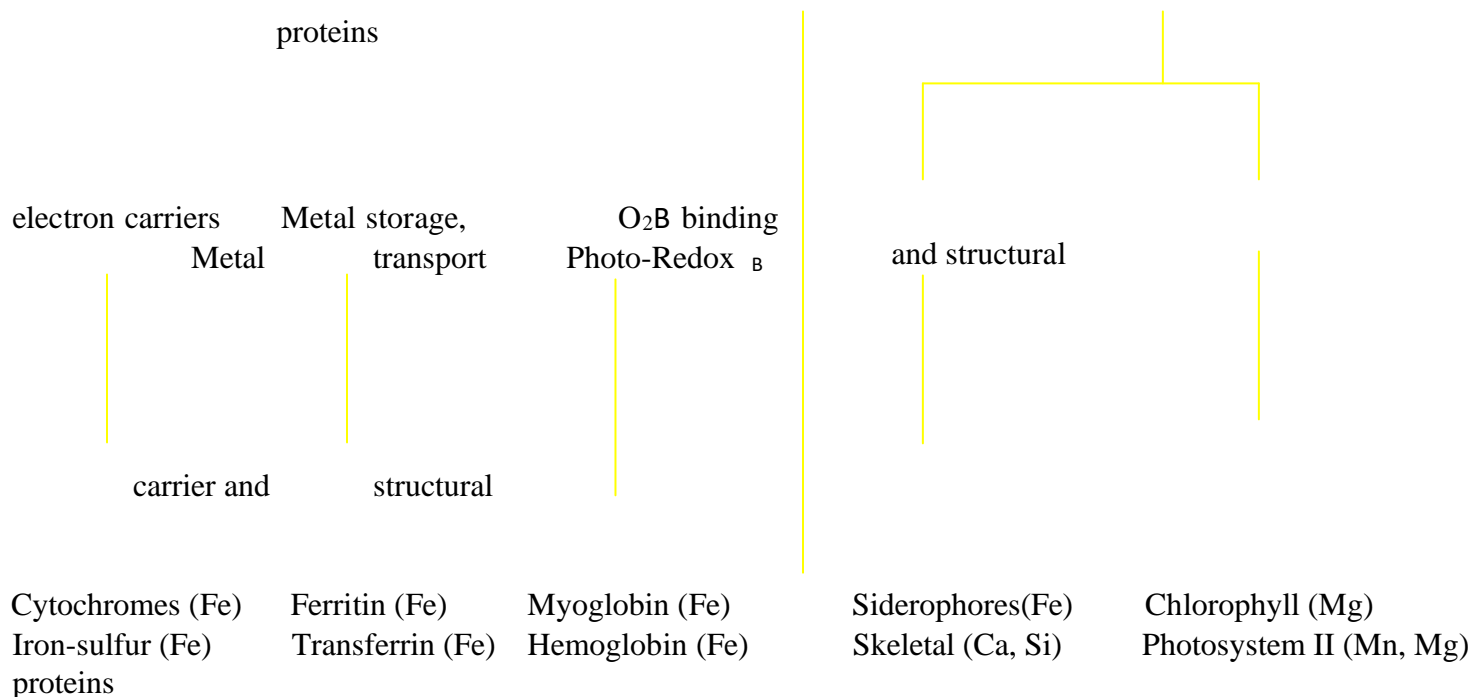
proteins

electron carriers Metal storage, $O_2$B binding
Metal transport Photo-Redox B

and structural

carrier and structural

Cytochromes (Fe) Ferritin (Fe) Myoglobin (Fe) Siderophores(Fe) Chlorophyll (Mg)
Iron-sulfur (Fe) Transferrin (Fe) Hemoglobin (Fe) Skeletal (Ca, Si) Photosystem II (Mn, Mg)
proteins